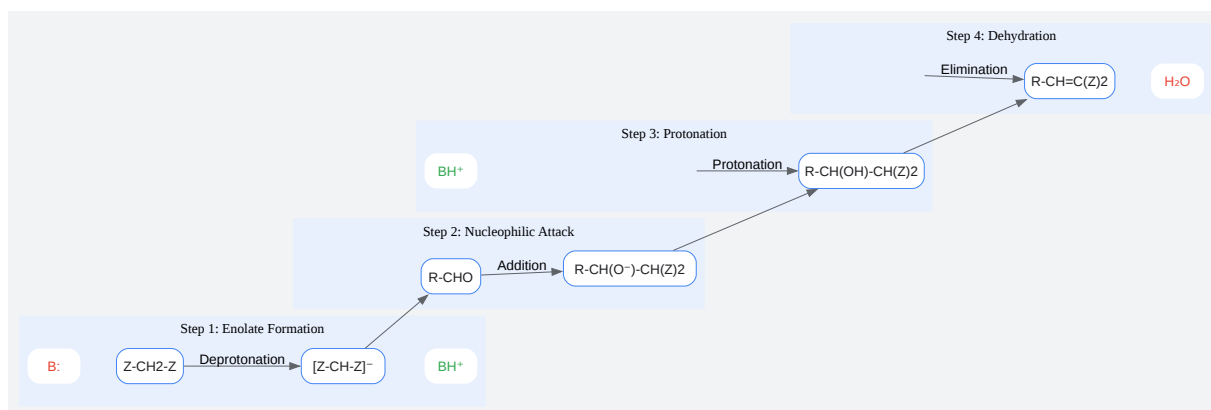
Step 4: Dehydration

Elimination

R-CH=C(Z)2

H₂O

Step 3: Protonation

BH⁺

Protonation

R-CH(OH)-CH(Z)2

Step 2: Nucleophilic Attack

R-CHO

Addition

R-CH(O⁻)-CH(Z)2

Step 1: Enolate Formation

B:

Z-CH2-Z

Deprotonation

[Z-CH-Z]⁻

BH⁺